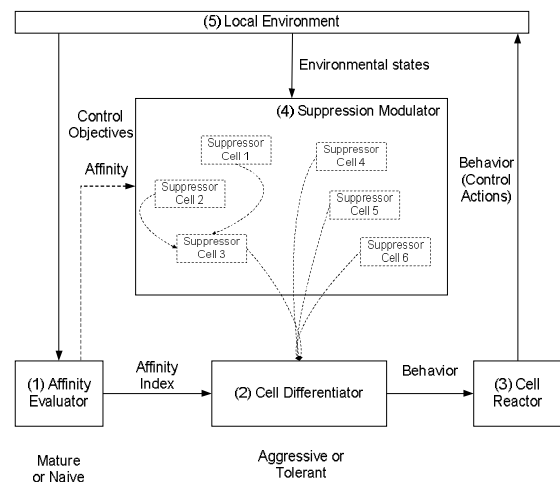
(5) Local Environment

Environmental states

Control Objectives

(4) Suppression Modulator

Affinity

Suppressor Cell 1

Suppressor Cell 4

Suppressor Cell 2

Suppressor Cell 5

Suppressor Cell 3

Suppressor Cell 6

Behavior (Control Actions)

(1) Affinity Evaluator

Affinity Index

(2) Cell Differentiator

Behavior

(3) Cell Reactor

Mature or Naive

Aggressive or Tolerant